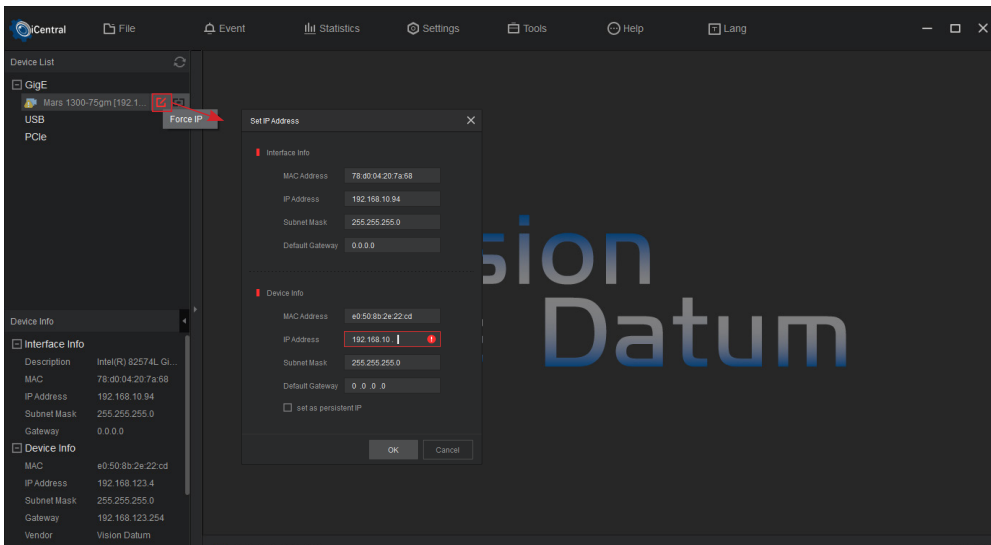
iCentral File Event Statistics Settings Tools Help Lang

Device List
GigE
Mars 1300-75gm [192.1...
Force IP
USB
PCIe

Set IP Address

Interface Info
MAC Address 78:d0:04:20:7a:68
IP Address 192.168.10.94
Subnet Mask 255.255.255.0
Default Gateway 0.0.0.0

Device Info
MAC Address e0:50:8b:2e:22:cd
IP Address 192.168.10
Subnet Mask 255.255.255.0
Default Gateway 0 .0 .0 .0
set as persistent IP

OK Cancel

sion Datum

Device Info
Interface Info
Description Intel(R) 82574L Gi...
MAC 78:d0:04:20:7a:68
IP Address 192.168.10.94
Subnet Mask 255.255.255.0
Gateway 0.0.0.0
Device Info
MAC e0:50:8b:2e:22:cd
IP Address 192.168.123.4
Subnet Mask 255.255.255.0
Gateway 192.168.123.254
Vendor Vision Datum